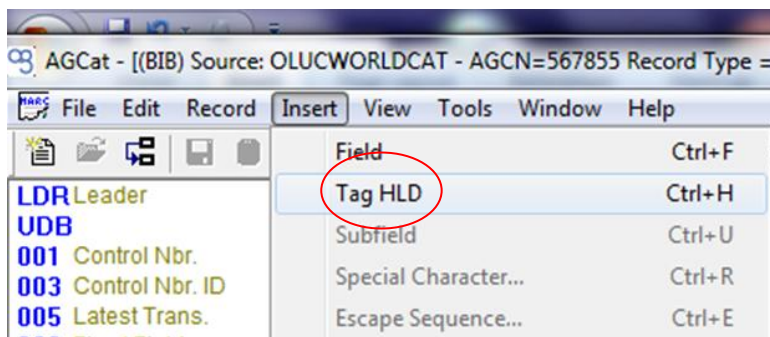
AGCat - [(BIB) Source: OLUCWORLDCAT - AGCN=567855 Record Type =

MARC File Edit Record Insert View Tools Window Help

LDR Leader
UDB
001 Control Nbr.
003 Control Nbr. ID
005 Latest Trans.

Field Ctrl+F
Tag HLD Ctrl+H
Subfield Ctrl+U
Special Character... Ctrl+R
Escape Sequence... Ctrl+E